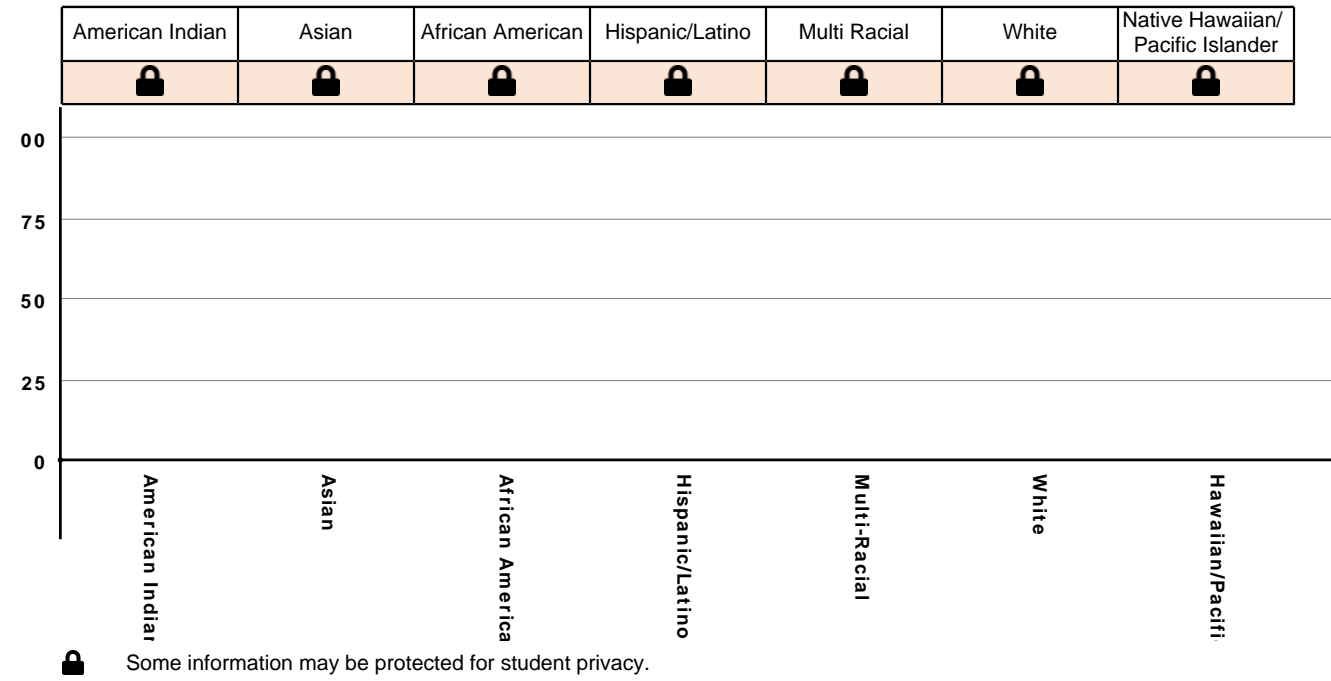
| American Indian | Asian | African American | Hispanic/Latino | Multi Racial | White | Native Hawaiian/ Pacific Islander |
|---|---|---|---|---|---|---|
| | | | | | | |

00
75
50
25
0

American Indiar
Asian
African America
Hispanic/Latino
Multi-Racial
White
Hawaiian/Pacifi

Some information may be protected for student privacy.